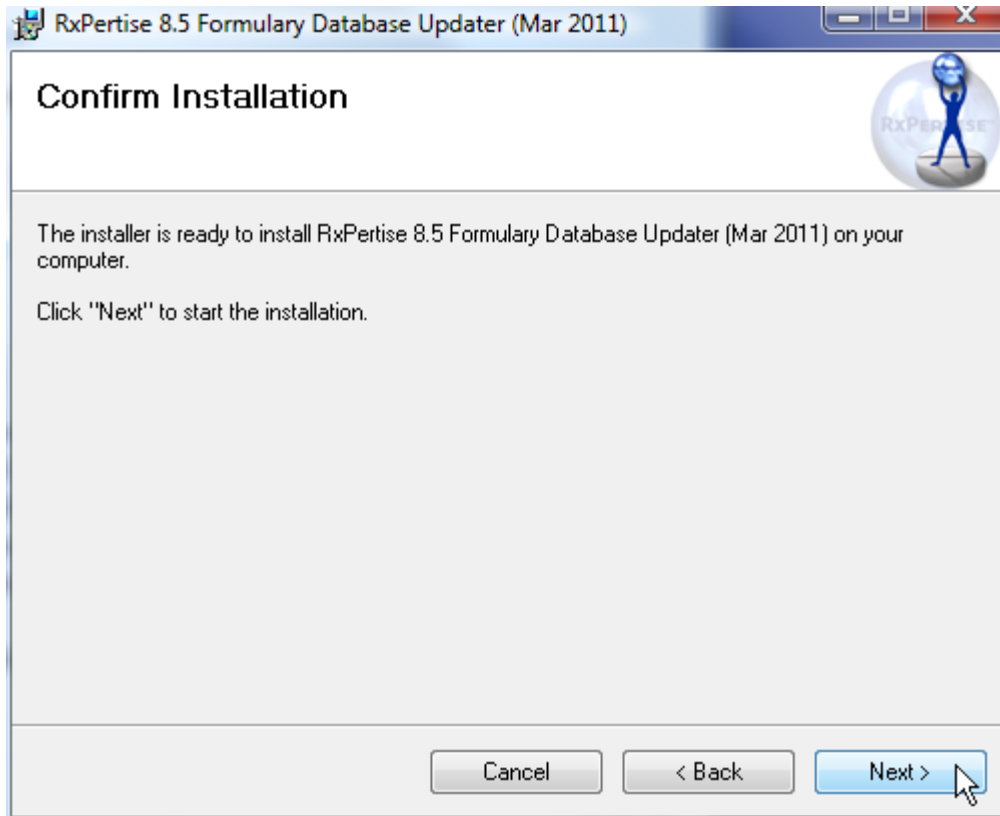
RxPertise 8.5 Formulary Database Updater (Mar 2011)

Confirm Installation

RXPERTISE

The installer is ready to install RxPertise 8.5 Formulary Database Updater (Mar 2011) on your computer.

Click "Next" to start the installation.

Cancel

< Back

Next >